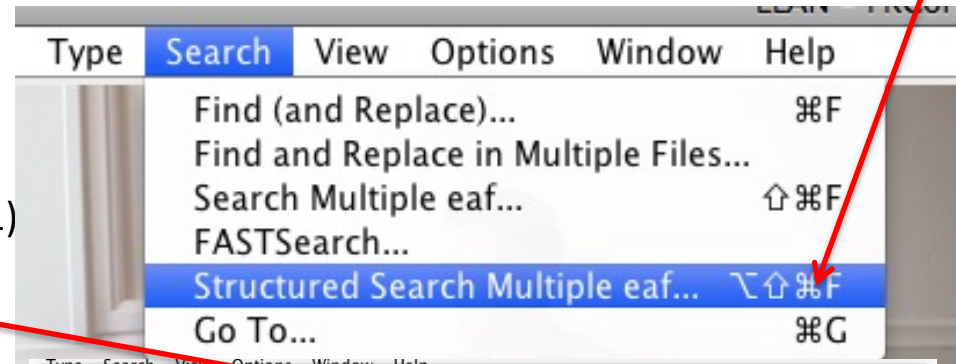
ELAN - Proj

Type Search View Options Window Help

Find (and Replace)... ⌘F
Find and Replace in Multiple Files...
Search Multiple eaf... ⇧⌘F
FASTSearch...
Structured Search Multiple eaf... ⌥⇧⌘F
Go To... ⌘G

1)

Type Search View Options Window Help